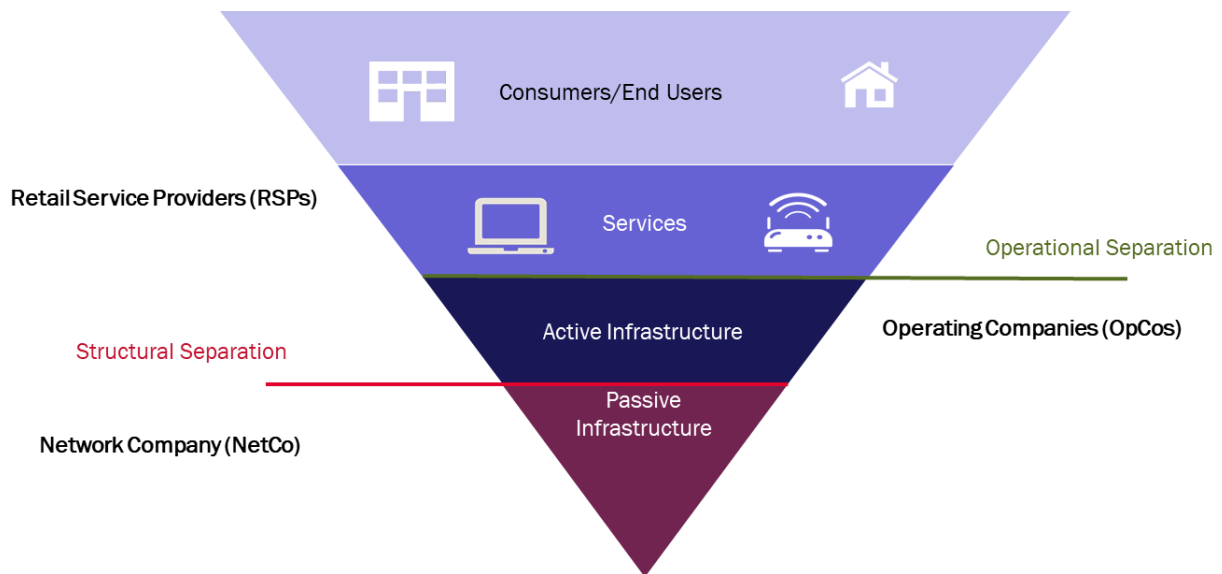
Consumers/End Users

Retail Service Providers (RSPs)

Services

Operational Separation

Active Infrastructure

Operating Companies (OpCos)

Structural Separation

Passive Infrastructure

Network Company (NetCo)